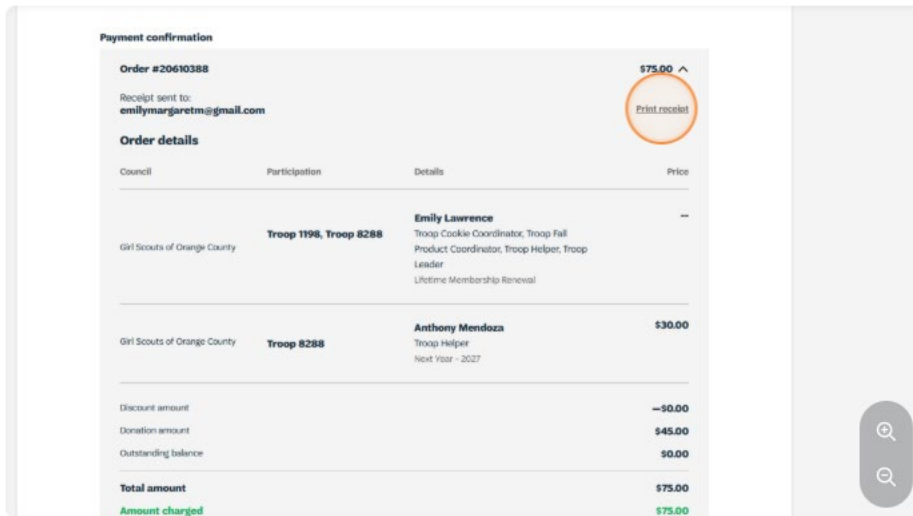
Payment confirmation

Order #20610388

$75.00

Receipt sent to:
emilymargaretm@gmail.com

Print receipt

Order details

| Council | Participation | Details | Price |
|---|---|---|---|
| Girl Scouts of Orange County | Troop 1198, Troop 8288 | Emily Lawrence<br>Troop Cookie Coordinator, Troop Fall Product Coordinator, Troop Helper, Troop Leader<br>Lifetime Membership Renewal | -- |
| Girl Scouts of Orange County | Troop 8288 | Anthony Mendoza<br>Troop Helper<br>Next Year - 2027 | $30.00 |

| | |
|---|---|
| Discount amount | −$0.00 |
| Donation amount | $45.00 |
| Outstanding balance | $0.00 |
| Total amount | $75.00 |
| Amount charged | $75.00 |